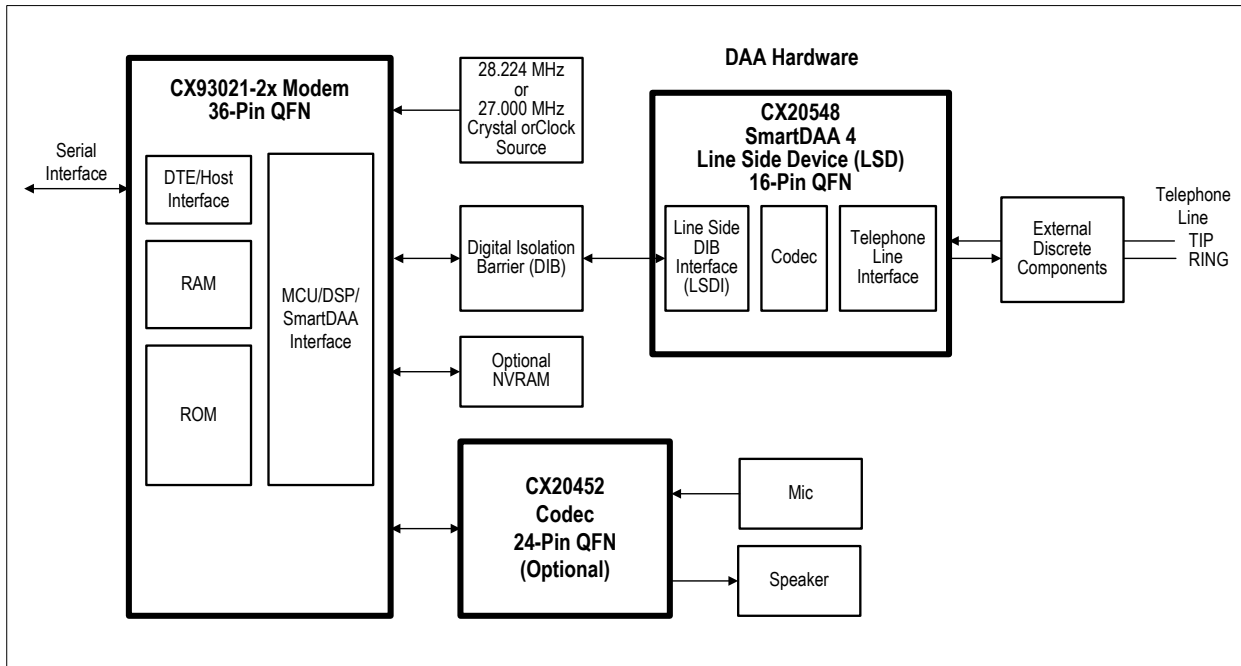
CX93021-2x Modem
36-Pin QFN

Serial Interface

DTE/Host Interface

RAM

ROM

MCU/DSP/ SmartDAA Interface

28.224 MHz or 27.000 MHz Crystal orClock Source

Digital Isolation Barrier (DIB)

Optional NVRAM

DAA Hardware

CX20548
SmartDAA 4
Line Side Device (LSD)
16-Pin QFN

Line Side DIB Interface (LSDI)

Codec

Telephone Line Interface

External Discrete Components

Telephone Line
TIP
RING

CX20452
Codec
24-Pin QFN
(Optional)

Mic

Speaker